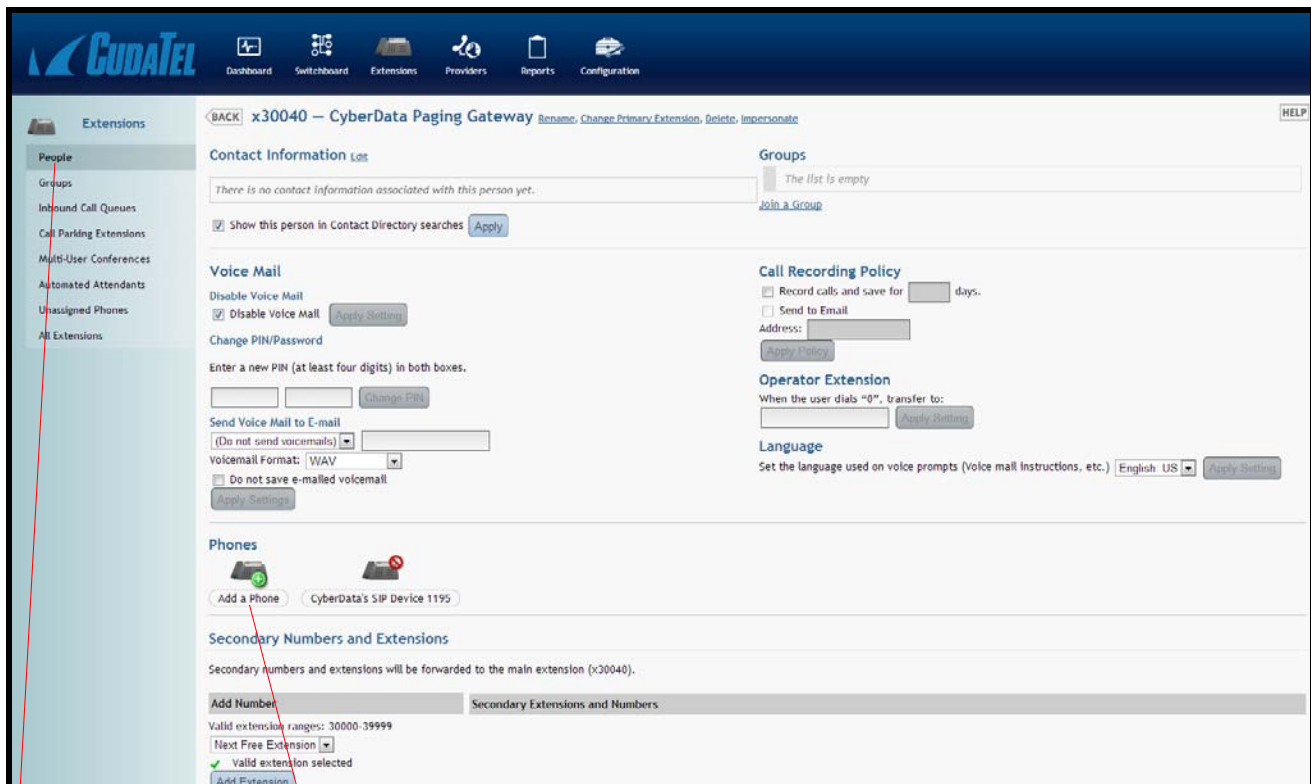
CUDATEL

Dashboard Switchboard Extensions Providers Reports Configuration

Extensions

People
Groups
Inbound Call Queues
Call Parking Extensions
Multi-User Conferences
Automated Attendants
Unassigned Phones
All Extensions

BACK x30040 — CyberData Paging Gateway Rename, Change Primary Extension, Delete, Impersonate

HELP

Contact Information Edit

There is no contact information associated with this person yet.

Show this person in Contact Directory searches Apply

Groups

The list is empty

Join a Group

Voice Mail

Disable Voice Mail

Disable Voice Mail Apply Setting

Change PIN/Password

Enter a new PIN (at least four digits) in both boxes.

Change PIN

Send Voice Mail to E-mail

(Do not send voicemails)

Voicemail Format: WAV

Do not save e-mailed voicemail

Apply Settings

Call Recording Policy

Record calls and save for days.

Send to Email

Address:

Apply Policy

Operator Extension

When the user dials "0", transfer to:

Apply Setting

Language

Set the language used on voice prompts (Voice mail instructions, etc.) English US Apply Setting

Phones

Add a Phone CyberData's SIP Device 1195

Secondary Numbers and Extensions

Secondary numbers and extensions will be forwarded to the main extension (x30040).

Add Number

Secondary Extensions and Numbers

Valid extension ranges: 30000-39999

Next Free Extension

Valid extension selected

Add Extension